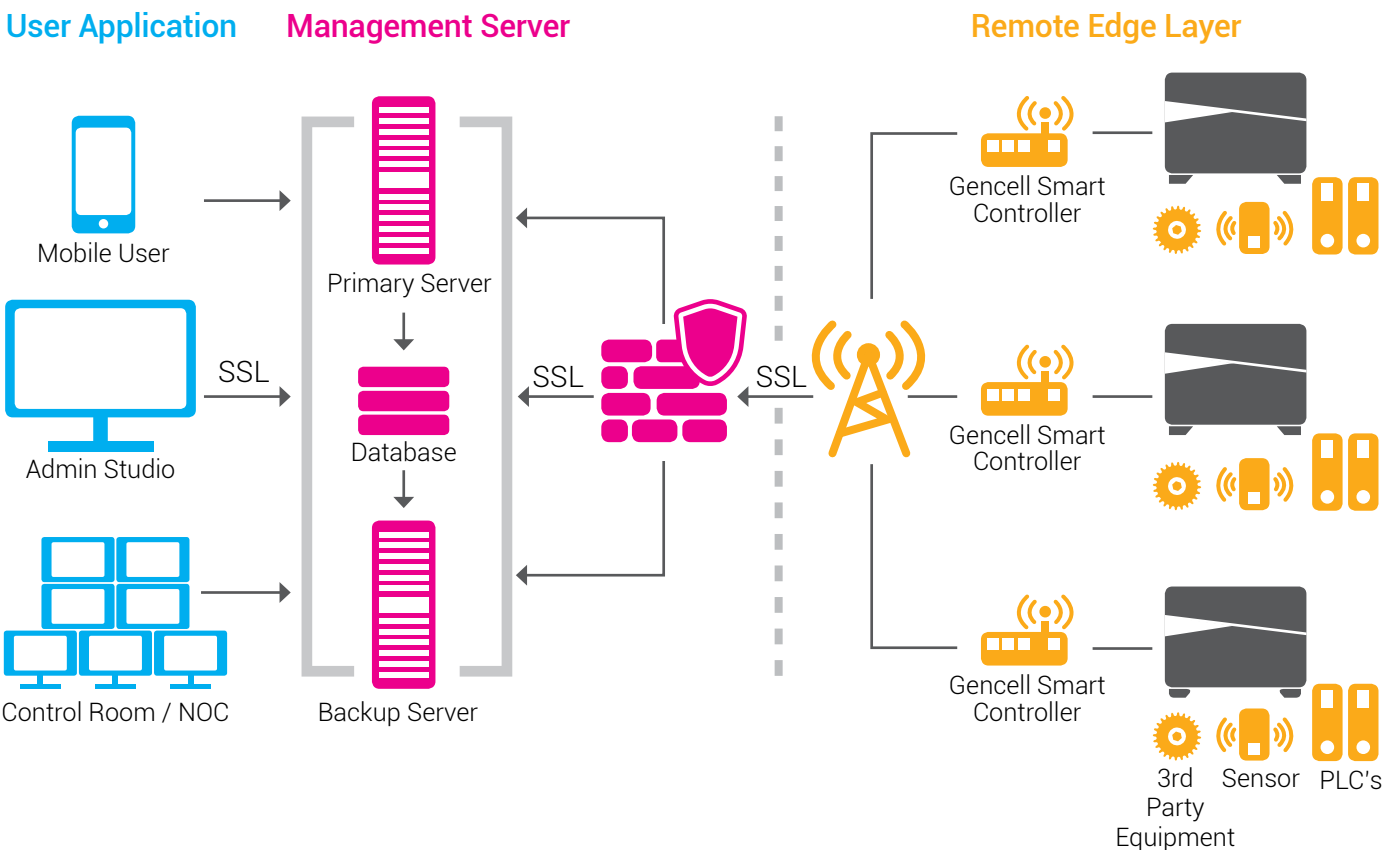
User Application

Management Server

Remote Edge Layer

Mobile User

SSL

Admin Studio

Control Room / NOC

Primary Server

Database

Backup Server

SSL

SSL

Gencell Smart Controller

Gencell Smart Controller

Gencell Smart Controller

3rd Party Equipment

Sensor

PLC's